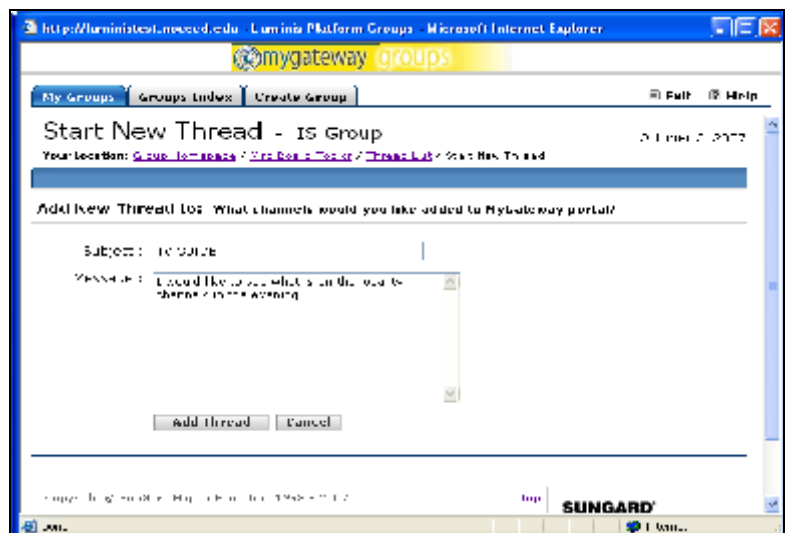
http://luministest.merced.edu - Luminis Platform Groups - Microsoft Internet Explorer

mygateway groups

My Groups | Groups Index | Create Group

Exit Help

Start New Thread - IS Group

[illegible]

Your Location: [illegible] / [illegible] / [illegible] / Start New Thread

Add New Thread to: What channels would you like added to MyGateway portal?

Subject: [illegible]

Message: I would like to see what's on the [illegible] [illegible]

Add Thread | Cancel

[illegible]

top

SUNGARD

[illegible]

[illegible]